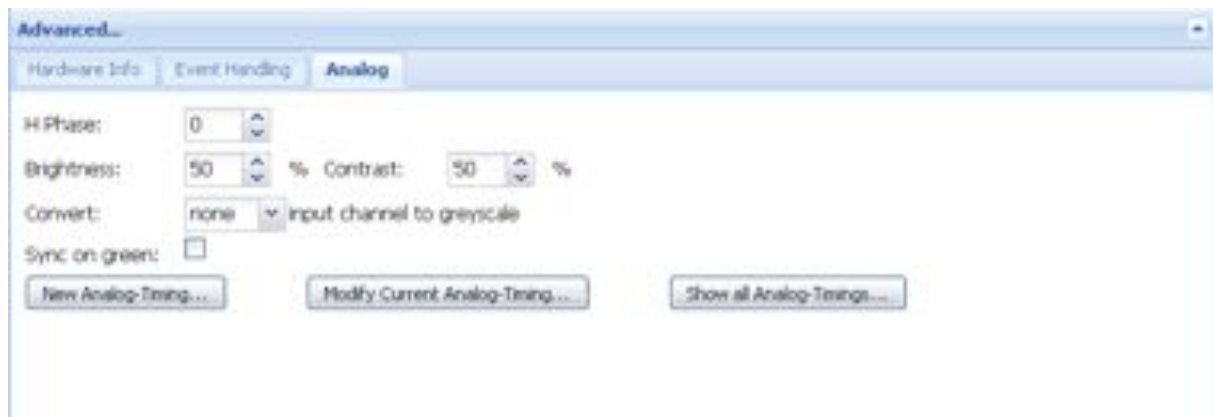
Advanced...

Hardware Info | Event Handling | Analog

H Phase: 0

Brightness: 50 % Contrast: 50 %

Convert: none input channel to greyscale

Sync on green:

New Analog-Timing...

Modify Current Analog-Timing...

Show all Analog-Timings...